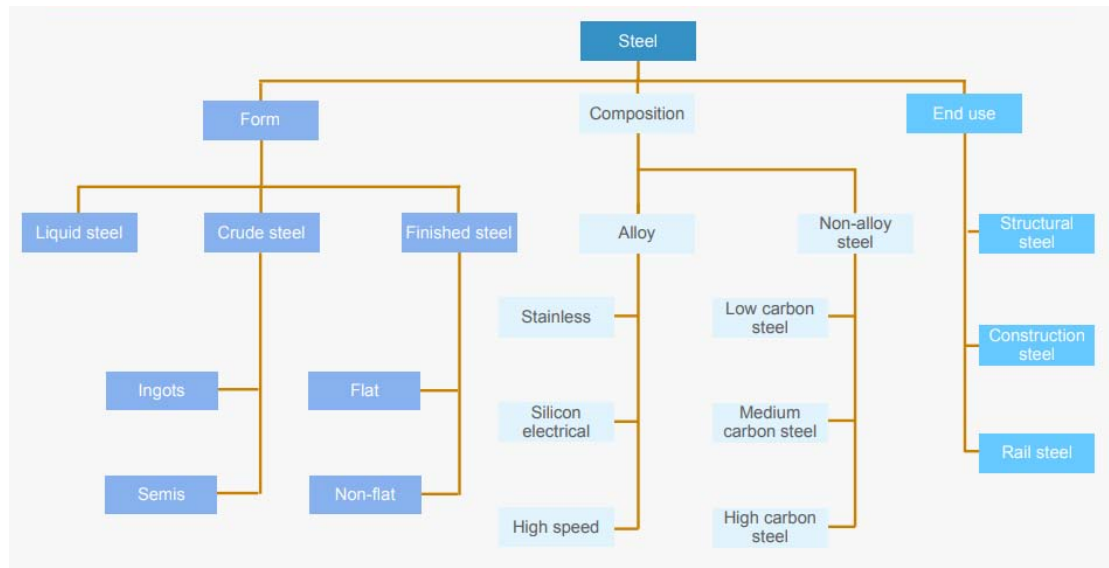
Steel

Form

Composition

End use

Liquid steel

Crude steel

Finished steel

Alloy

Non-alloy steel

Structural steel

Stainless

Low carbon steel

Construction steel

Ingots

Flat

Silicon electrical

Medium carbon steel

Rail steel

Semis

Non-flat

High speed

High carbon steel